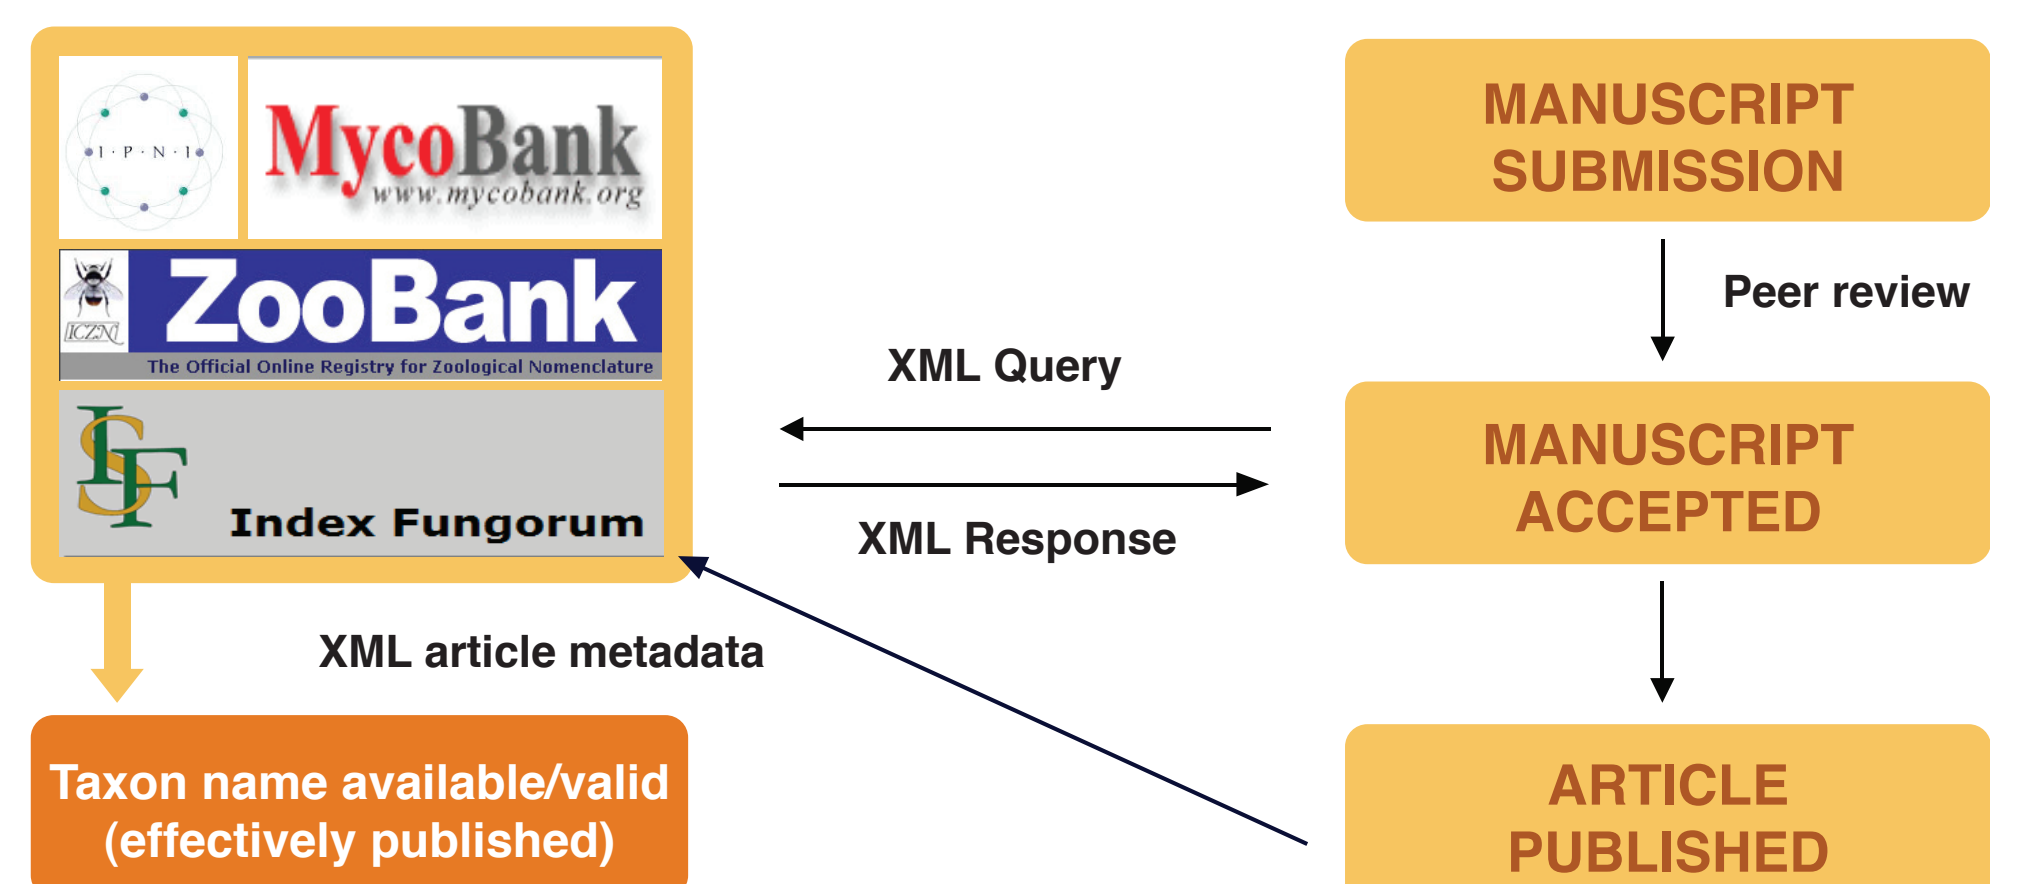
I·P·N·I

MycoBank
www.mycobank.org

ICZN
ZooBank
The Official Online Registry for Zoological Nomenclature

IF
Index Fungorum

MANUSCRIPT SUBMISSION

Peer review

XML Query

MANUSCRIPT ACCEPTED

XML Response

XML article metadata

Taxon name available/valid (effectively published)

ARTICLE PUBLISHED